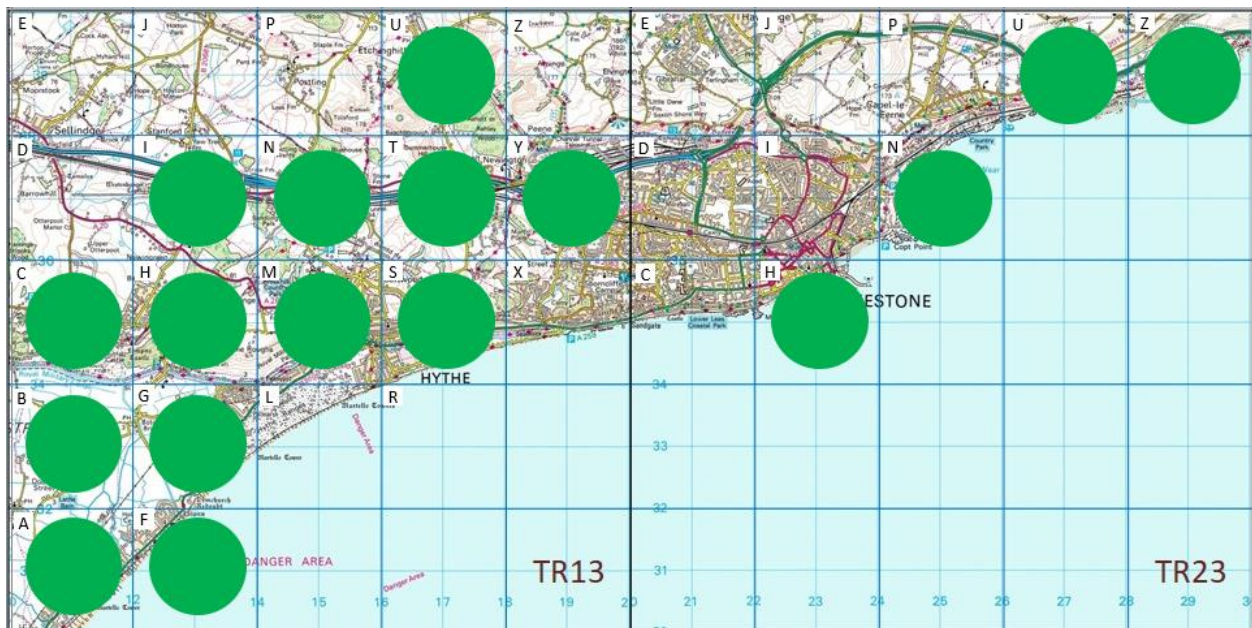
E
J
P
U
Z
E
J
P
U
Z
Sellindge
Stanford
Etchinghill
Peene
Newington
Capel-le-Ferne
D
I
N
T
Y
D
I
N
C
H
M
S
X
C
H
ESTONE
Copt Point
Sandgate
Lower Leas Coastal Park
HYTHE
B
G
L
R
A
F
DANGER AREA
Danger Area
Danger Area
TR13
TR23
34
33
32
31
12
14
15
16
17
18
19
20
21
22
23
24
25
26
27
28
29